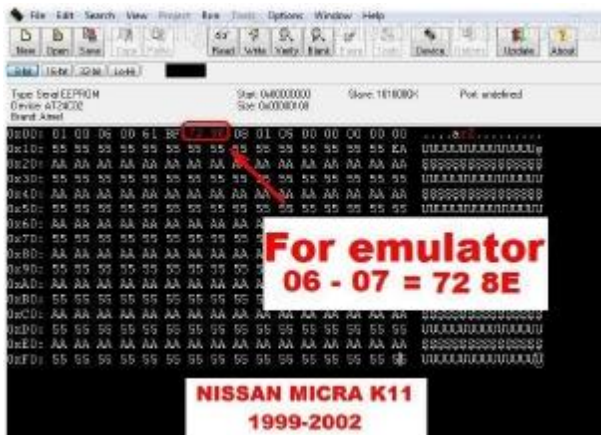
File Edit Search View Project Run Tools Options Window Help

New Open Save Type Paste Read Write Verify Blank Erase Trust Device Options Update About

8 Bit 16 Bit 32 bit Lock

Type: Serial EEPROM
Device: AT24C02
Brand: Atmel

Start: 0x00000000
Size: 0x00000100

Slave: 10100000

Port: undefined

| | | | | | | | | | | | | | | | | | |
|---|---|---|---|---|---|---|---|---|---|---|---|---|---|---|---|---|---|
| 0x00: | 01 | 00 | 06 | 00 | 61 | BF | 72 | 8E | 08 | 01 | 05 | 00 | 00 | 00 | 00 | 00 | ....a.r......... |
| 0x10: | 55 | 55 | 55 | 55 | 55 | 55 | 55 | 55 | 55 | 55 | 55 | 55 | 55 | 55 | 55 | EA | UUUUUUUUUUUUUUUê |
| 0x20: | AA | AA | AA | AA | AA | AA | AA | AA | AA | AA | AA | AA | AA | AA | AA | AA | ªªªªªªªªªªªªªªªª |
| 0x30: | 55 | 55 | 55 | 55 | 55 | 55 | 55 | 55 | 55 | 55 | 55 | 55 | 55 | 55 | 55 | 55 | UUUUUUUUUUUUUUUU |
| 0x40: | AA | AA | AA | AA | AA | AA | AA | AA | AA | AA | AA | AA | AA | AA | AA | AA | ªªªªªªªªªªªªªªªª |
| 0x50: | 55 | 55 | 55 | 55 | 55 | 55 | 55 | 55 | 55 | 55 | 55 | 55 | 55 | 55 | 55 | 55 | UUUUUUUUUUUUUUUU |
| 0x60: | AA | AA | AA | AA | AA | AA | AA | AA | | | | | | | | | |
| 0x70: | 55 | 55 | 55 | 55 | 55 | 55 | 55 | 55 | | | | | | | | | |
| 0x80: | AA | AA | AA | AA | AA | AA | AA | AA | | | | | | | | | |
| 0x90: | 55 | 55 | 55 | 55 | 55 | 55 | 55 | 55 | | | | | | | | | |
| 0xA0: | AA | AA | AA | AA | AA | AA | AA | AA | | | | | | | | | |
| 0xB0: | 55 | 55 | 55 | 55 | 55 | 55 | 55 | 55 | | | | | | | | | |
| 0xC0: | AA | AA | AA | AA | AA | AA | AA | AA | AA | AA | AA | AA | AA | AA | AA | AA | ªªªªªªªªªªªªªªªª |
| 0xD0: | 55 | 55 | 55 | 55 | 55 | 55 | 55 | 55 | 55 | 55 | 55 | 55 | 55 | 55 | 55 | 55 | UUUUUUUUUUUUUUUU |
| 0xE0: | AA | AA | AA | AA | AA | AA | AA | AA | AA | AA | AA | AA | AA | AA | AA | AA | ªªªªªªªªªªªªªªªª |
| 0xF0: | 55 | 55 | 55 | 55 | 55 | 55 | 55 | 55 | 55 | 55 | 55 | 55 | 55 | 55 | 55 | 5B | UUUUUUUUUUUUUUU[ |

For emulator
06 - 07 = 72 8E

NISSAN MICRA K11
1999-2002